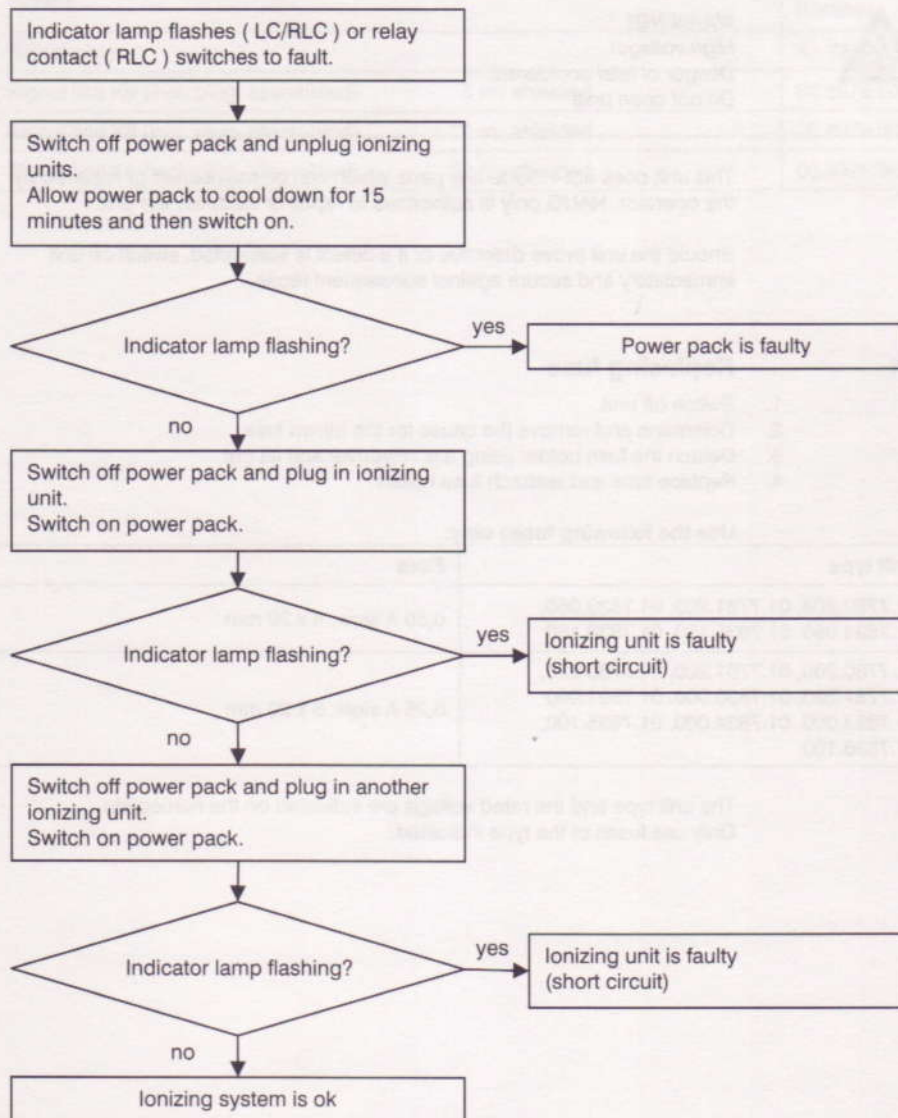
Indicator lamp flashes ( LC/RLC ) or relay contact ( RLC ) switches to fault.

Switch off power pack and unplug ionizing units.
Allow power pack to cool down for 15 minutes and then switch on.

Indicator lamp flashing?

yes

Power pack is faulty

no

Switch off power pack and plug in ionizing unit.
Switch on power pack.

Indicator lamp flashing?

yes

Ionizing unit is faulty (short circuit)

no

Switch off power pack and plug in another ionizing unit.
Switch on power pack.

Indicator lamp flashing?

yes

Ionizing unit is faulty (short circuit)

no

Ionizing system is ok